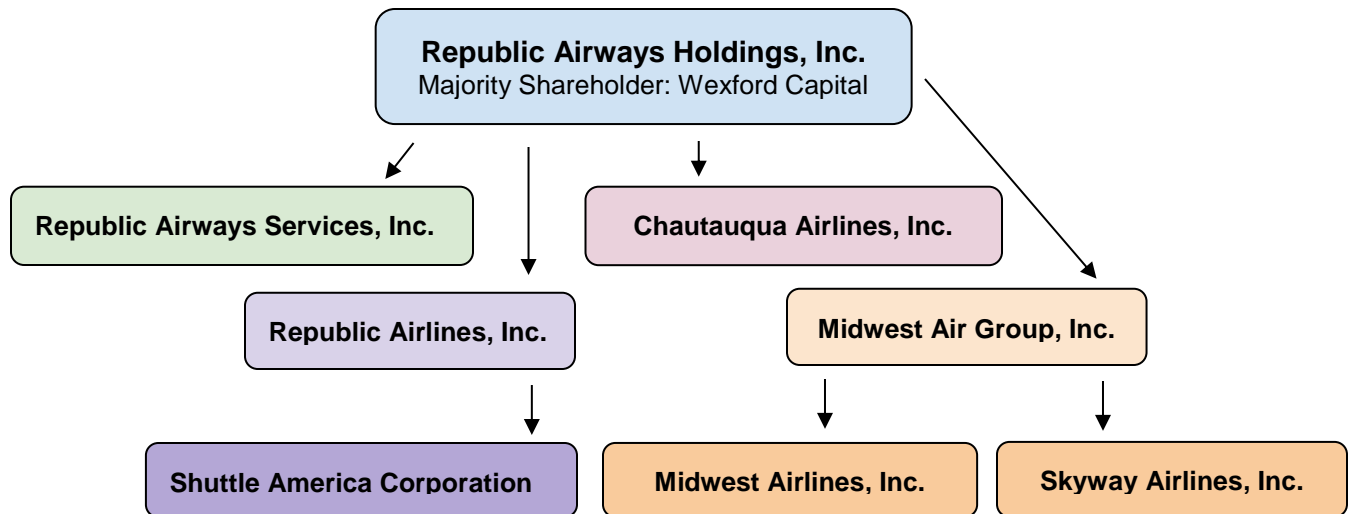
Republic Airways Holdings, Inc.
Majority Shareholder: Wexford Capital

Republic Airways Services, Inc.

Chautauqua Airlines, Inc.

Republic Airlines, Inc.

Midwest Air Group, Inc.

Shuttle America Corporation

Midwest Airlines, Inc.

Skyway Airlines, Inc.